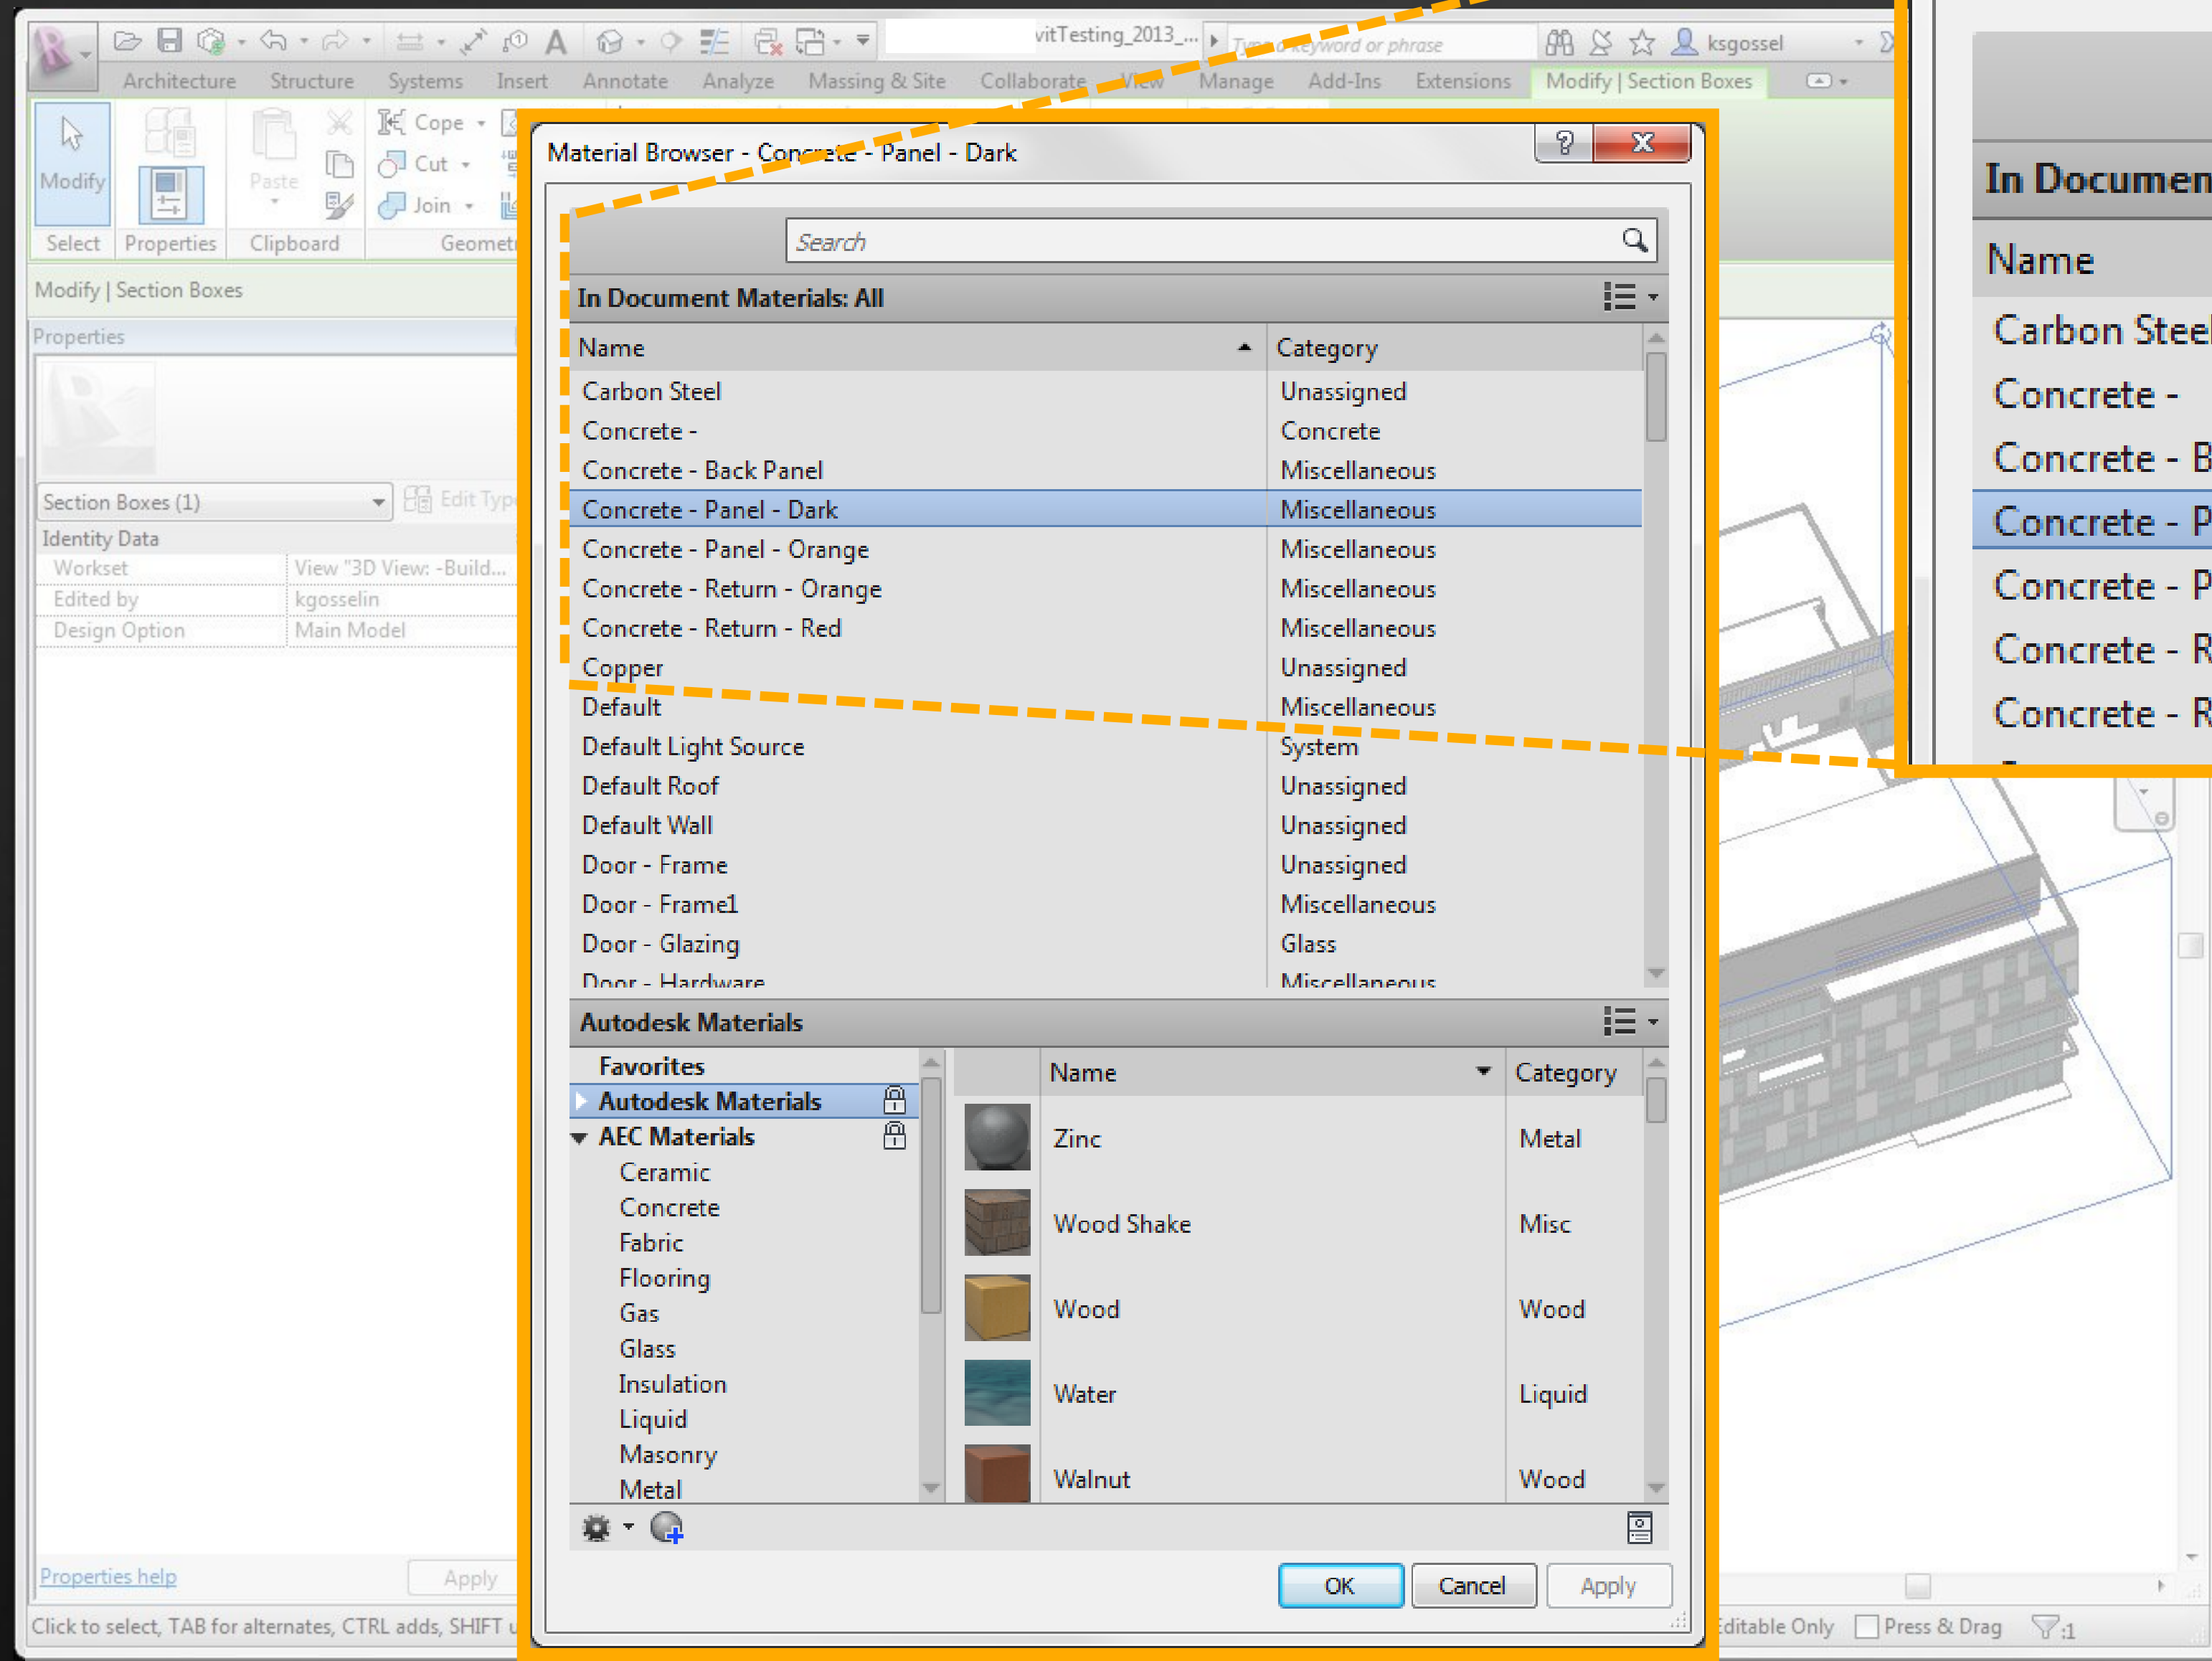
vitTesting_2013_... Type a keyword or phrase ksgossel

Architecture Structure Systems Insert Annotate Analyze Massing & Site Collaborate View Manage Add-Ins Extensions Modify | Section Boxes

Modify Paste Cope Cut Join
Select Properties Clipboard Geometry

Modify | Section Boxes

Properties

Section Boxes (1) Edit Type

Identity Data

| Workset | View "3D View: -Build... |
|---|---|
| Edited by | kgosselin |
| Design Option | Main Model |

Properties help Apply

Click to select, TAB for alternates, CTRL adds, SHIFT u

Material Browser - Concrete - Panel - Dark

Search

In Document Materials: All

| Name | Category |
|---|---|
| Carbon Steel | Unassigned |
| Concrete - | Concrete |
| Concrete - Back Panel | Miscellaneous |
| Concrete - Panel - Dark | Miscellaneous |
| Concrete - Panel - Orange | Miscellaneous |
| Concrete - Return - Orange | Miscellaneous |
| Concrete - Return - Red | Miscellaneous |
| Copper | Unassigned |
| Default | Miscellaneous |
| Default Light Source | System |
| Default Roof | Unassigned |
| Default Wall | Unassigned |
| Door - Frame | Unassigned |
| Door - Frame1 | Miscellaneous |
| Door - Glazing | Glass |
| Door - Hardware | Miscellaneous |

Autodesk Materials

Favorites
Autodesk Materials
AEC Materials
Ceramic
Concrete
Fabric
Flooring
Gas
Glass
Insulation
Liquid
Masonry
Metal

| Name | Category |
|---|---|
| Zinc | Metal |
| Wood Shake | Misc |
| Wood | Wood |
| Water | Liquid |
| Walnut | Wood |

OK Cancel Apply

Editable Only Press & Drag :1

In Documen
Name
Carbon Steel
Concrete -
Concrete - B
Concrete - P
Concrete - P
Concrete - R
Concrete - R